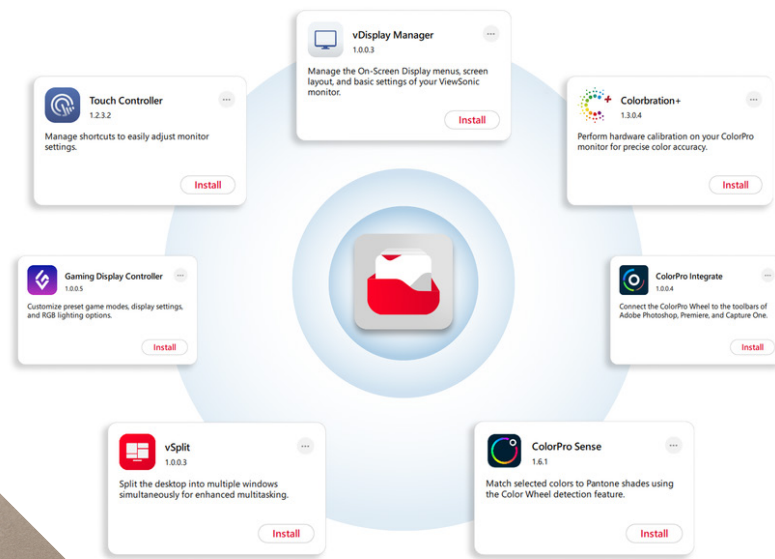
vDisplay Manager
1.0.0.3
···
Manage the On-Screen Display menus, screen layout, and basic settings of your ViewSonic monitor.
Install

Touch Controller
1.2.3.2
···
Manage shortcuts to easily adjust monitor settings.
Install

Colorbration+
1.3.0.4
···
Perform hardware calibration on your ColorPro monitor for precise color accuracy.
Install

Gaming Display Controller
1.0.0.5
···
Customize preset game modes, display settings, and RGB lighting options.
Install

ColorPro Integrate
1.0.0.4
···
Connect the ColorPro Wheel to the toolbars of Adobe Photoshop, Premiere, and Capture One.
Install

vSplit
1.0.0.3
···
Split the desktop into multiple windows simultaneously for enhanced multitasking.
Install

ColorPro Sense
1.6.1
···
Match selected colors to Pantone shades using the Color Wheel detection feature.
Install